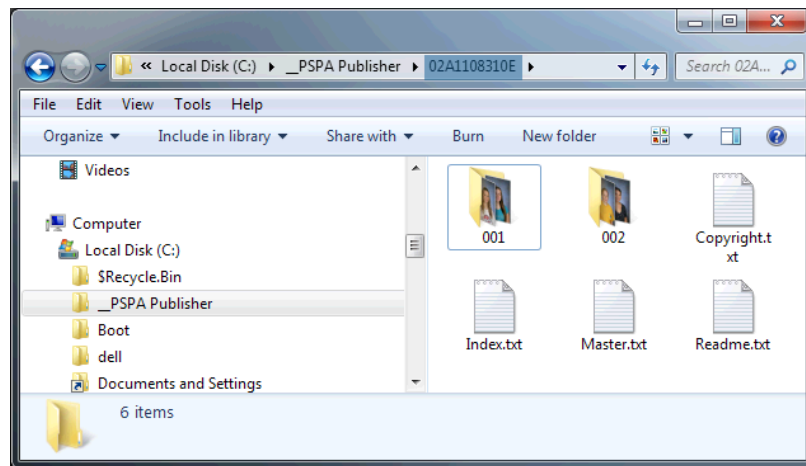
« Local Disk (C:) ▸ __PSPA Publisher ▸ 02A1108310E ▸

Search 02A...

File Edit View Tools Help

Organize ▾ Include in library ▾ Share with ▾ Burn New folder

Videos

Computer

Local Disk (C:)

$Recycle.Bin

__PSPA Publisher

Boot

dell

Documents and Settings

001

002

Copyright.txt

Index.txt

Master.txt

Readme.txt

6 items